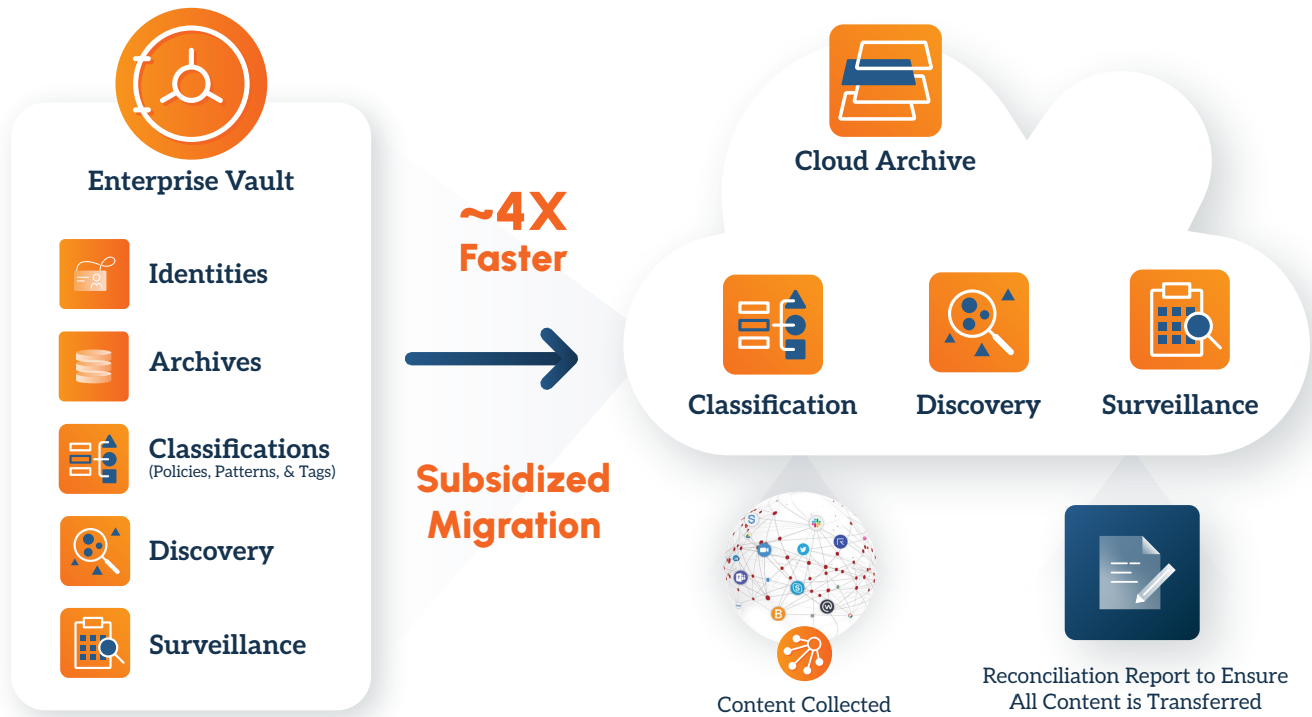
Enterprise Vault

Identities

Archives

Classifications
(Policies, Patterns, & Tags)

Discovery

Surveillance

~4X
Faster

Subsidized
Migration

Cloud Archive

Classification

Discovery

Surveillance

Content Collected

Reconciliation Report to Ensure All Content is Transferred